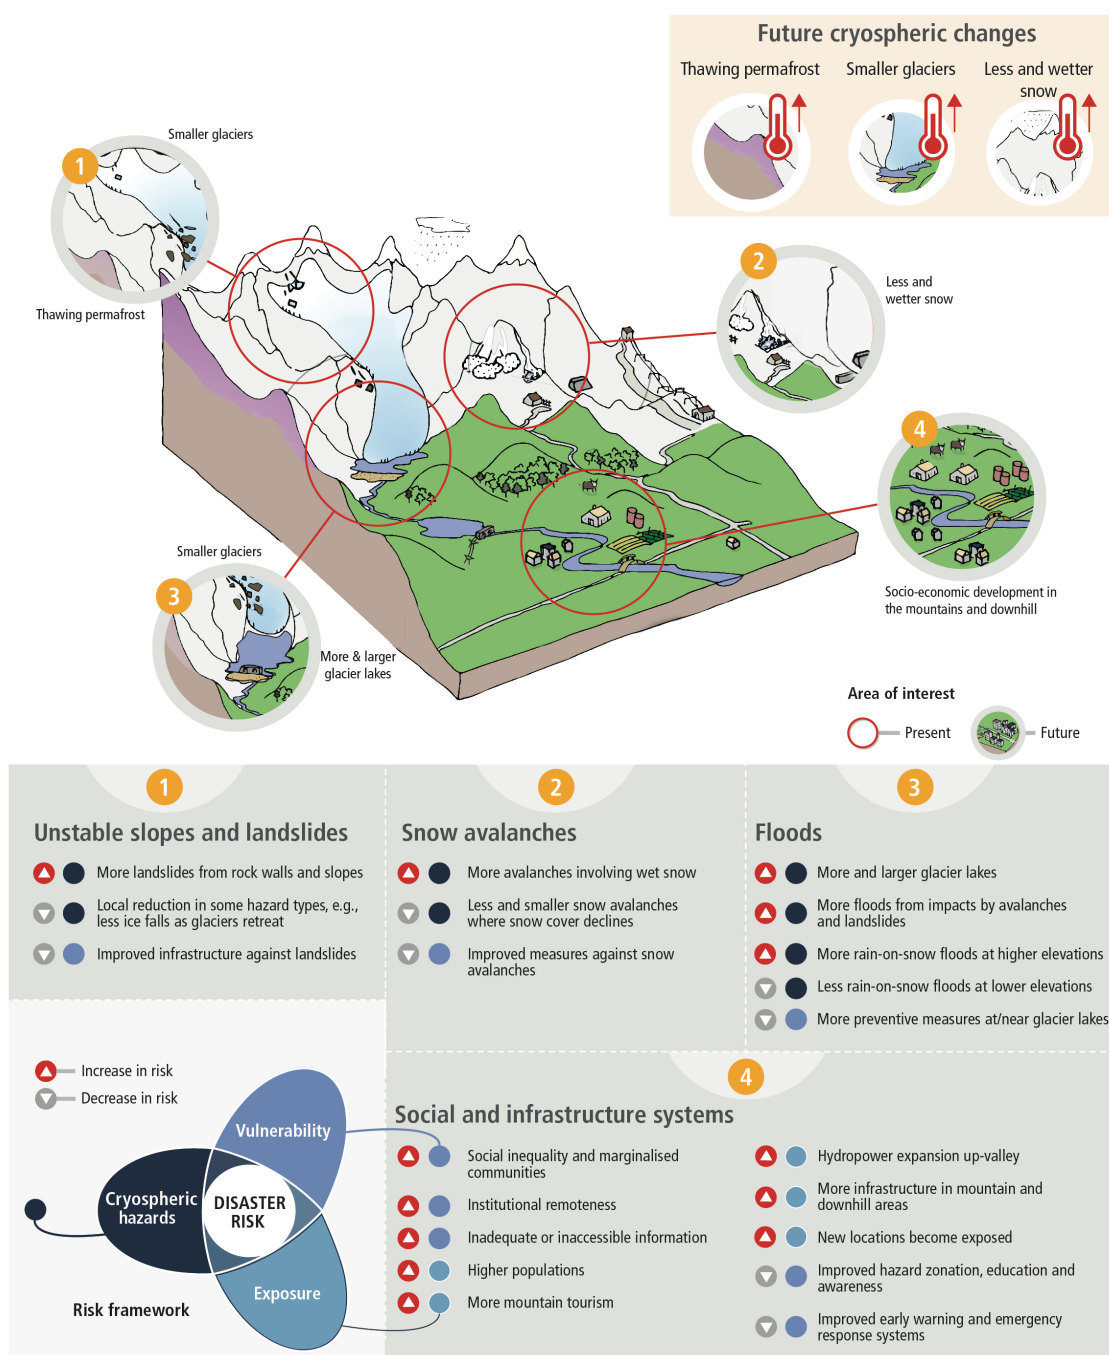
Future cryospheric changes

Thawing permafrost

Smaller glaciers

Less and wetter snow

1

Smaller glaciers

Thawing permafrost

2

Less and wetter snow

4

Socio-economic development in the mountains and downhill

Smaller glaciers

3

More & larger glacier lakes

Area of interest

Present

Future

1

Unstable slopes and landslides

More landslides from rock walls and slopes

Local reduction in some hazard types, e.g., less ice falls as glaciers retreat

Improved infrastructure against landslides

2

Snow avalanches

More avalanches involving wet snow

Less and smaller snow avalanches where snow cover declines

Improved measures against snow avalanches

3

Floods

More and larger glacier lakes

More floods from impacts by avalanches and landslides

More rain-on-snow floods at higher elevations

Less rain-on-snow floods at lower elevations

More preventive measures at/near glacier lakes

Increase in risk

Decrease in risk

Vulnerability

Cryospheric hazards

DISASTER RISK

Exposure

Risk framework

4

Social and infrastructure systems

Social inequality and marginalised communities

Institutional remoteness

Inadequate or inaccessible information

Higher populations

More mountain tourism

Hydropower expansion up-valley

More infrastructure in mountain and downhill areas

New locations become exposed

Improved hazard zonation, education and awareness

Improved early warning and emergency response systems